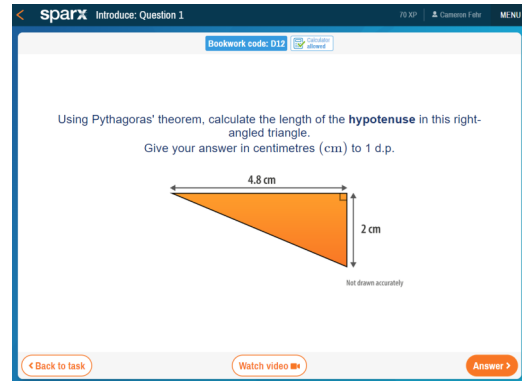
< sparx Introduce: Question 1

70 XP | Cameron Fete MENU

Bookwork code: D12 Calculator allowed

Using Pythagoras' theorem, calculate the length of the **hypotenuse** in this right-angled triangle.
Give your answer in centimetres $(\mathrm{cm})$ to 1 d.p.

4.8 cm

2 cm

Not drawn accurately

< Back to task

Watch video

Answer >